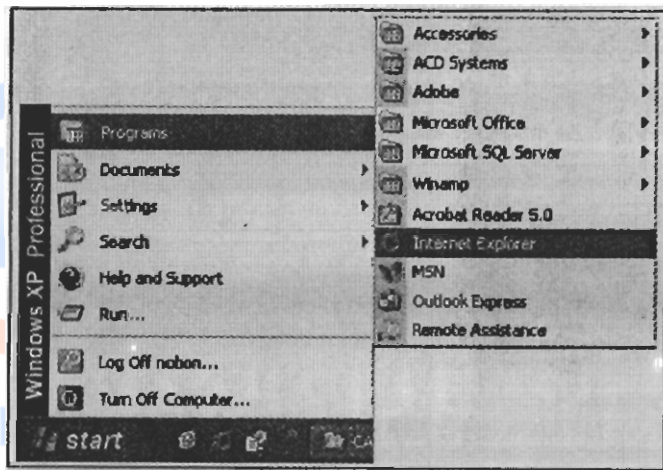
Windows XP Professional

Programs
Documents
Settings
Search
Help and Support
Run...
Log Off nobon...
Turn Off Computer...

start

Accessories
ACD Systems
Adobe
Microsoft Office
Microsoft SQL Server
Winamp
Acrobat Reader 5.0
Internet Explorer
MSN
Outlook Express
Remote Assistance